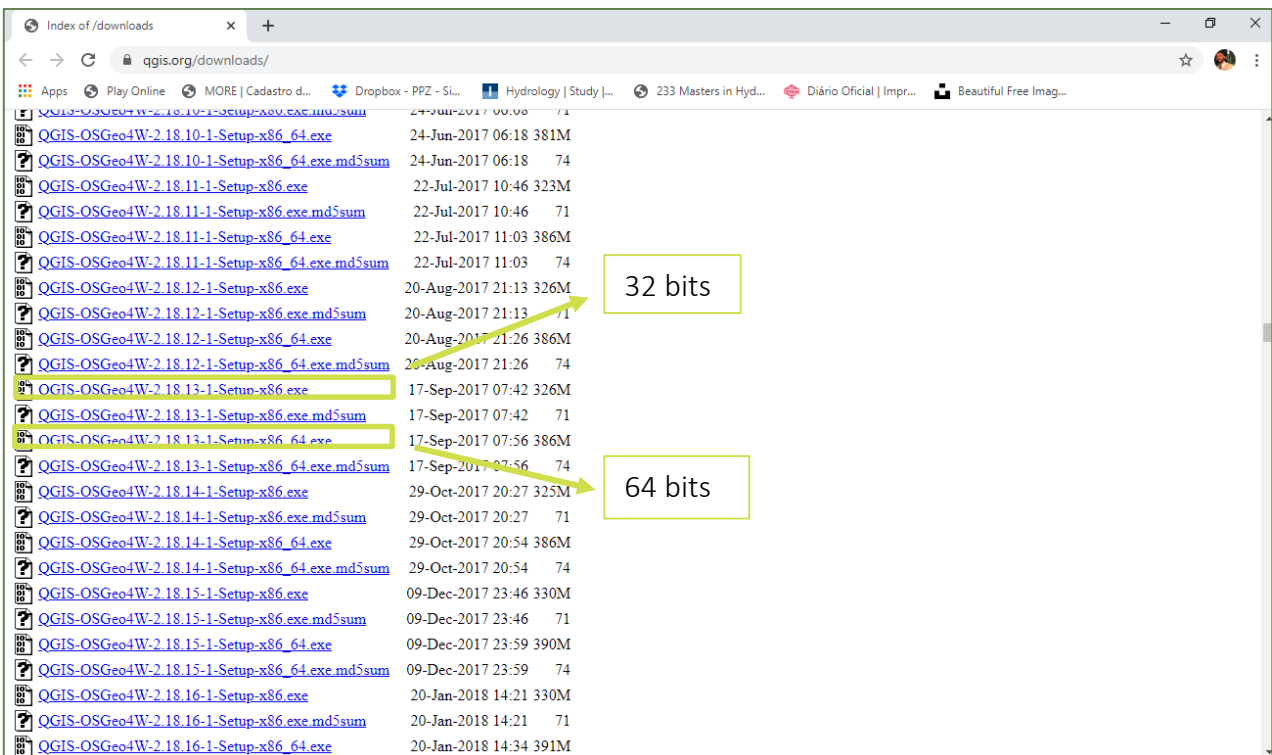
Index of /downloads
qgis.org/downloads/
Apps Play Online MORE | Cadastro d... Dropbox - PPZ - Si... Hydrology | Study |... 233 Masters in Hyd... Diário Oficial | Impr... Beautiful Free Imag...

QGIS-OSGeo4W-2.18.10-1-Setup-x86.exe.md5sum 24-Jun-2017 06:08 71
QGIS-OSGeo4W-2.18.10-1-Setup-x86_64.exe 24-Jun-2017 06:18 381M
QGIS-OSGeo4W-2.18.10-1-Setup-x86_64.exe.md5sum 24-Jun-2017 06:18 74
QGIS-OSGeo4W-2.18.11-1-Setup-x86.exe 22-Jul-2017 10:46 323M
QGIS-OSGeo4W-2.18.11-1-Setup-x86.exe.md5sum 22-Jul-2017 10:46 71
QGIS-OSGeo4W-2.18.11-1-Setup-x86_64.exe 22-Jul-2017 11:03 386M
QGIS-OSGeo4W-2.18.11-1-Setup-x86_64.exe.md5sum 22-Jul-2017 11:03 74
QGIS-OSGeo4W-2.18.12-1-Setup-x86.exe 20-Aug-2017 21:13 326M
QGIS-OSGeo4W-2.18.12-1-Setup-x86.exe.md5sum 20-Aug-2017 21:13 71
QGIS-OSGeo4W-2.18.12-1-Setup-x86_64.exe 20-Aug-2017 21:26 386M
QGIS-OSGeo4W-2.18.12-1-Setup-x86_64.exe.md5sum 20-Aug-2017 21:26 74
QGIS-OSGeo4W-2.18.13-1-Setup-x86.exe 17-Sep-2017 07:42 326M
QGIS-OSGeo4W-2.18.13-1-Setup-x86.exe.md5sum 17-Sep-2017 07:42 71
QGIS-OSGeo4W-2.18.13-1-Setup-x86_64.exe 17-Sep-2017 07:56 386M
QGIS-OSGeo4W-2.18.13-1-Setup-x86_64.exe.md5sum 17-Sep-2017 07:56 74
QGIS-OSGeo4W-2.18.14-1-Setup-x86.exe 29-Oct-2017 20:27 325M
QGIS-OSGeo4W-2.18.14-1-Setup-x86.exe.md5sum 29-Oct-2017 20:27 71
QGIS-OSGeo4W-2.18.14-1-Setup-x86_64.exe 29-Oct-2017 20:54 386M
QGIS-OSGeo4W-2.18.14-1-Setup-x86_64.exe.md5sum 29-Oct-2017 20:54 74
QGIS-OSGeo4W-2.18.15-1-Setup-x86.exe 09-Dec-2017 23:46 330M
QGIS-OSGeo4W-2.18.15-1-Setup-x86.exe.md5sum 09-Dec-2017 23:46 71
QGIS-OSGeo4W-2.18.15-1-Setup-x86_64.exe 09-Dec-2017 23:59 390M
QGIS-OSGeo4W-2.18.15-1-Setup-x86_64.exe.md5sum 09-Dec-2017 23:59 74
QGIS-OSGeo4W-2.18.16-1-Setup-x86.exe 20-Jan-2018 14:21 330M
QGIS-OSGeo4W-2.18.16-1-Setup-x86.exe.md5sum 20-Jan-2018 14:21 71
QGIS-OSGeo4W-2.18.16-1-Setup-x86_64.exe 20-Jan-2018 14:34 391M

32 bits
64 bits